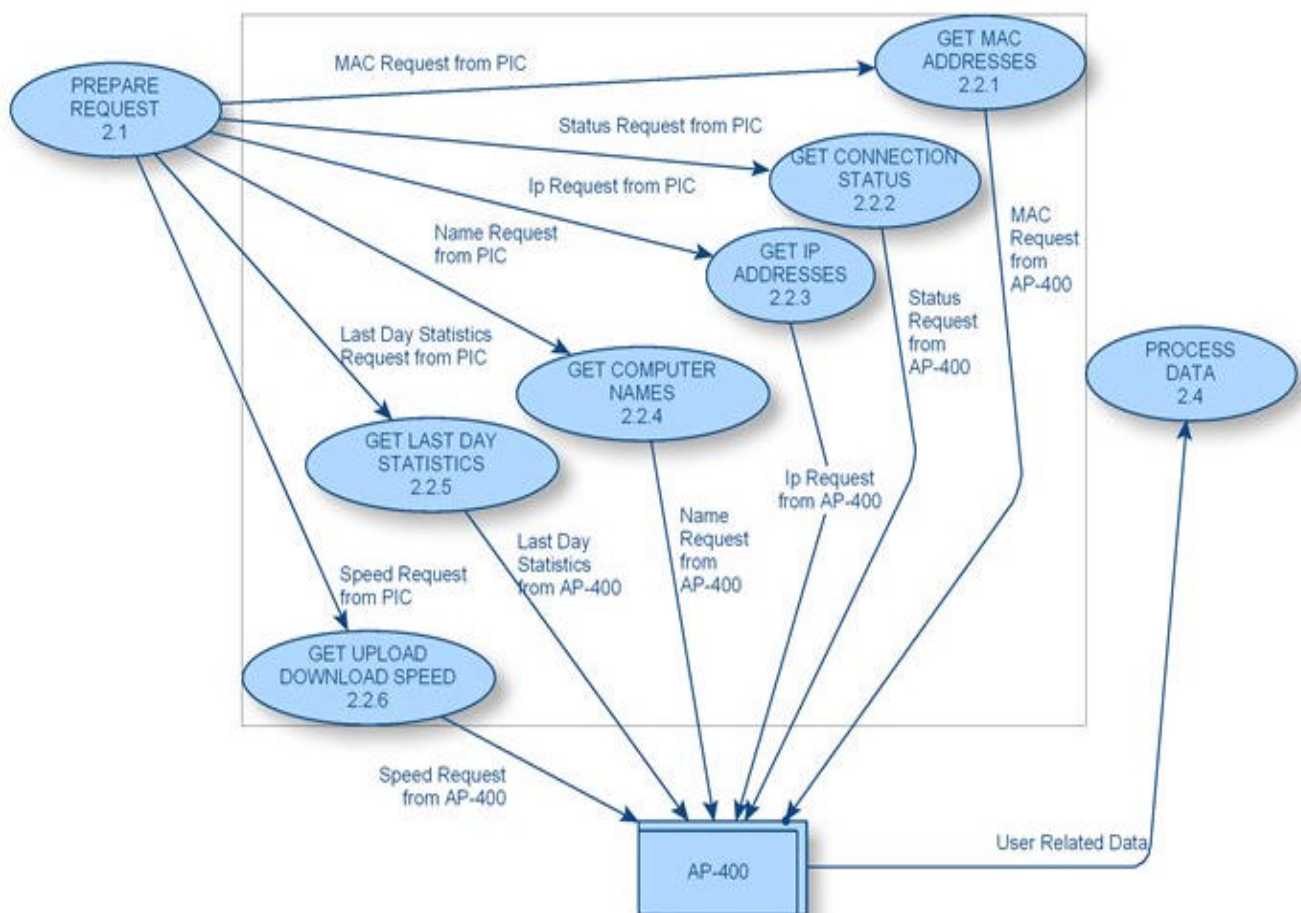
PREPARE REQUEST 2.1

MAC Request from PIC

GET MAC ADDRESSES 2.2.1

Status Request from PIC

GET CONNECTION STATUS 2.2.2

Ip Request from PIC

Name Request from PIC

GET IP ADDRESSES 2.2.3

MAC Request from AP-400

Status Request from AP-400

Last Day Statistics Request from PIC

GET COMPUTER NAMES 2.2.4

PROCESS DATA 2.4

GET LAST DAY STATISTICS 2.2.5

Ip Request from AP-400

Last Day Statistics from AP-400

Name Request from AP-400

Speed Request from PIC

GET UPLOAD DOWNLOAD SPEED 2.2.6

Speed Request from AP-400

AP-400

User Related Data